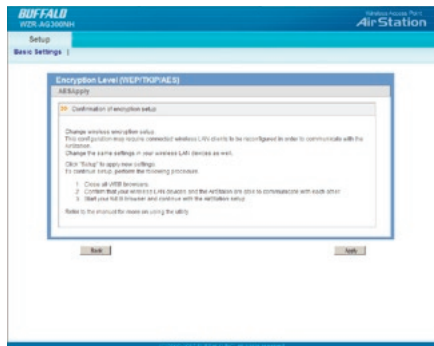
BUFFALO
WZR-AG300NH

Wireless Access Point
AirStation

Setup

Basic Settings |

Encryption Level (WEP/TKIP/AES)

All/Apply

Confirmation of encryption setup

Change wireless encryption setup.
This configuration may require connected wireless LAN clients to be reconfigured in order to communicate with the AirStation.
Change the same settings in your wireless LAN devices as well.

Click "Setup" to apply new settings.
To continue setup, perform the following procedure.

1. Close all WEB browsers.
2. Confirm that your wireless LAN devices and the AirStation are able to communicate with each other.
3. Start your WEB browser and continue with the AirStation setup.

Refer to the manual for more on using the utility.

Back

Apply

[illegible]